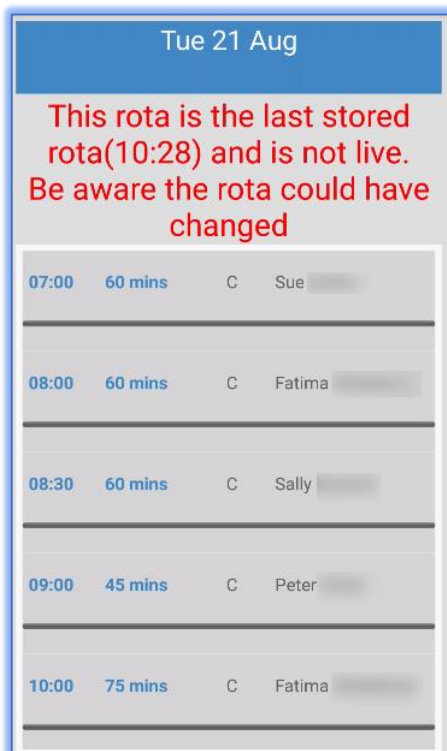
Tue 21 Aug

This rota is the last stored rota(10:28) and is not live. Be aware the rota could have changed

| | | | |
|---|---|---|---|
| 07:00 | 60 mins | C | Sue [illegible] |
| 08:00 | 60 mins | C | Fatima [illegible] |
| 08:30 | 60 mins | C | Sally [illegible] |
| 09:00 | 45 mins | C | Peter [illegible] |
| 10:00 | 75 mins | C | Fatima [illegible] |